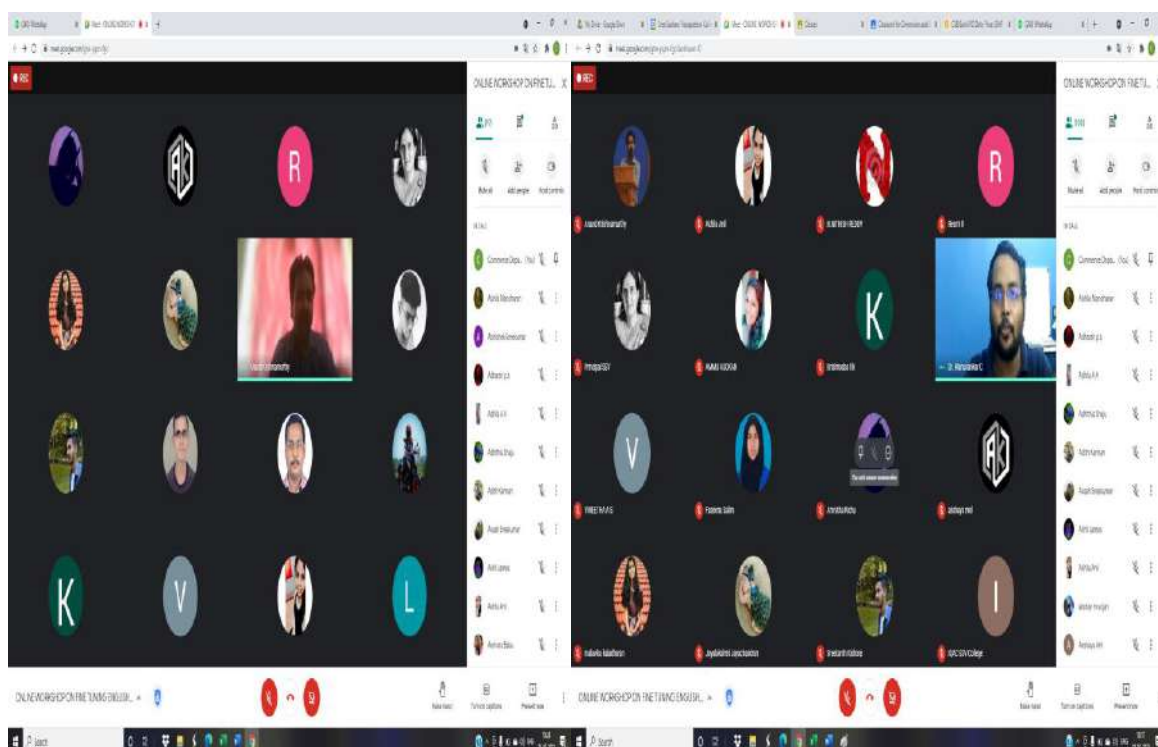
REC

ONLINE WORKSHOP ON FINE TU...

R

Commerce Depa... (You)

K V L

ONLINE WORKSHOP ON FINE TUNING ENGLISH...

REC

ONLINE WORKSHOP ON FINE TU...

R

K

V

I

Dr. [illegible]

Commerce Depa... (You)

ONLINE WORKSHOP ON FINE TUNING ENGLISH...